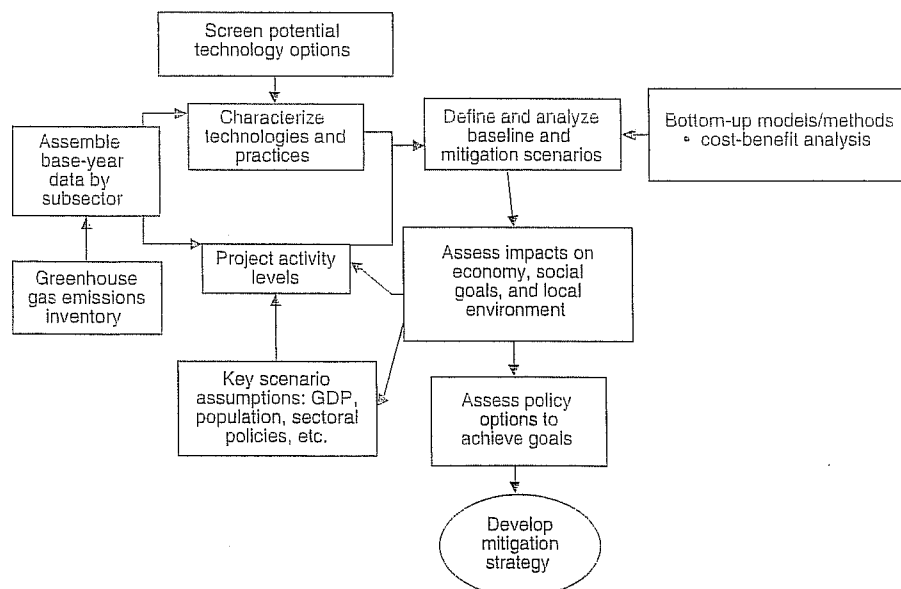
Screen potential technology options

Characterize technologies and practices

Assemble base-year data by subsector

Define and analyze baseline and mitigation scenarios

Bottom-up models/methods
• cost-benefit analysis

Greenhouse gas emissions inventory

Project activity levels

Assess impacts on economy, social goals, and local environment

Key scenario assumptions: GDP, population, sectoral policies, etc.

Assess policy options to achieve goals

Develop mitigation strategy